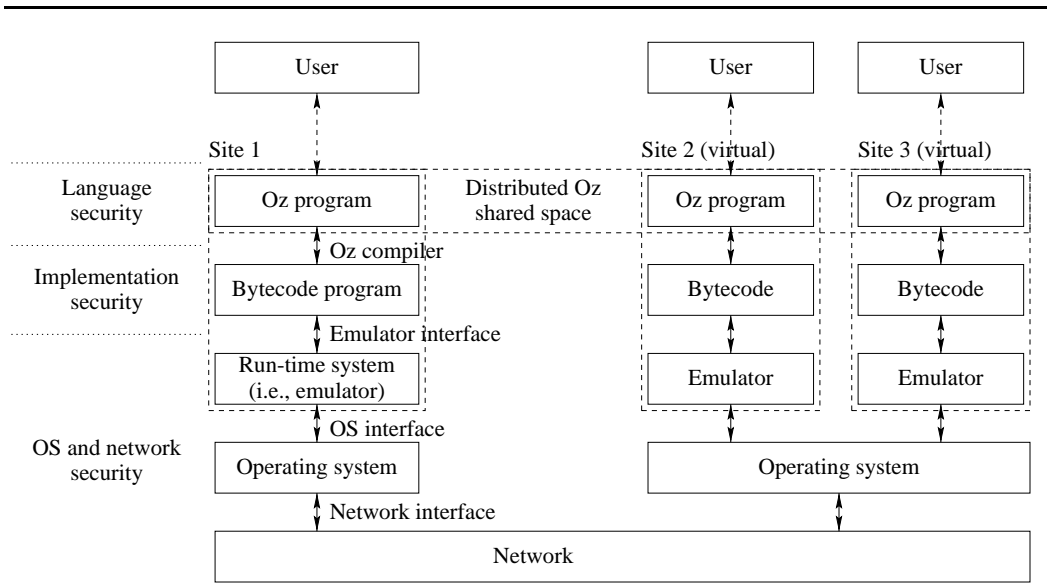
User

User

User

Site 1

Site 2 (virtual)

Site 3 (virtual)

Language security

Oz program

Distributed Oz shared space

Oz program

Oz program

Oz compiler

Implementation security

Bytecode program

Bytecode

Bytecode

Emulator interface

Run-time system (i.e., emulator)

Emulator

Emulator

OS interface

OS and network security

Operating system

Operating system

Network interface

Network